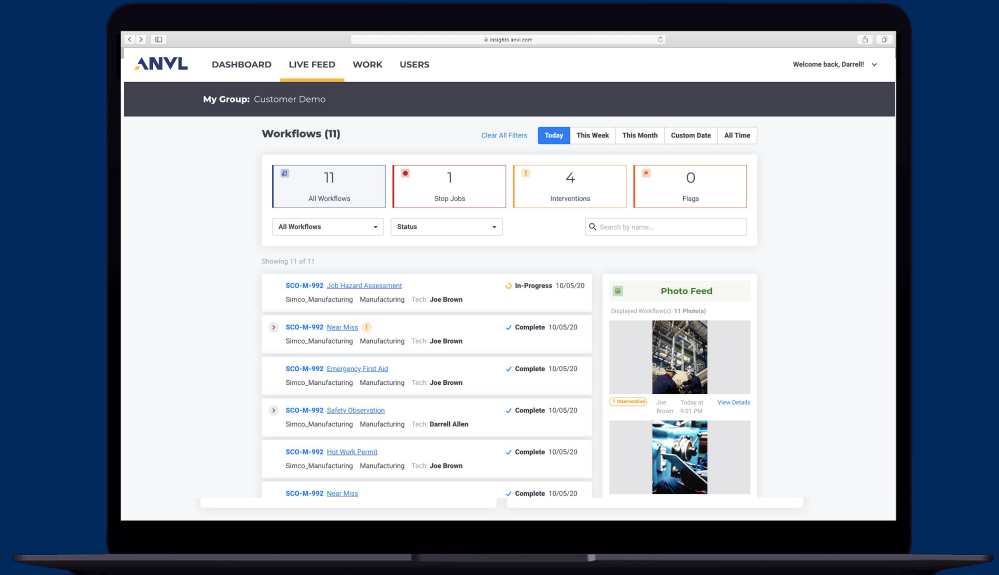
insights.anvl.com

ANVL DASHBOARD LIVE FEED WORK USERS Welcome back, Darrell!

My Group: Customer Demo

Workflows (11)

Clear All Filters Today This Week This Month Custom Date All Time

11 All Workflows
1 Stop Jobs
4 Interventions
0 Flags

All Workflows
Status
Search by name...

Showing 11 of 11

SCO-M-992 Job Hazard Assessment In-Progress 10/05/20
Simco_Manufacturing Manufacturing Tech: Joe Brown

SCO-M-992 Near Miss ! Complete 10/05/20
Simco_Manufacturing Manufacturing Tech: Joe Brown

SCO-M-992 Emergency First Aid Complete 10/05/20
Simco_Manufacturing Manufacturing Tech: Joe Brown

SCO-M-992 Safety Observation Complete 10/05/20
Simco_Manufacturing Manufacturing Tech: Darrell Allen

SCO-M-992 Hot Work Permit Complete 10/05/20
Simco_Manufacturing Manufacturing Tech: Joe Brown

SCO-M-992 Near Miss Complete 10/05/20

Photo Feed
Displayed Workflow(s): 11 Photo(s)
! Intervention Joe Brown Today at 9:01 PM View Details